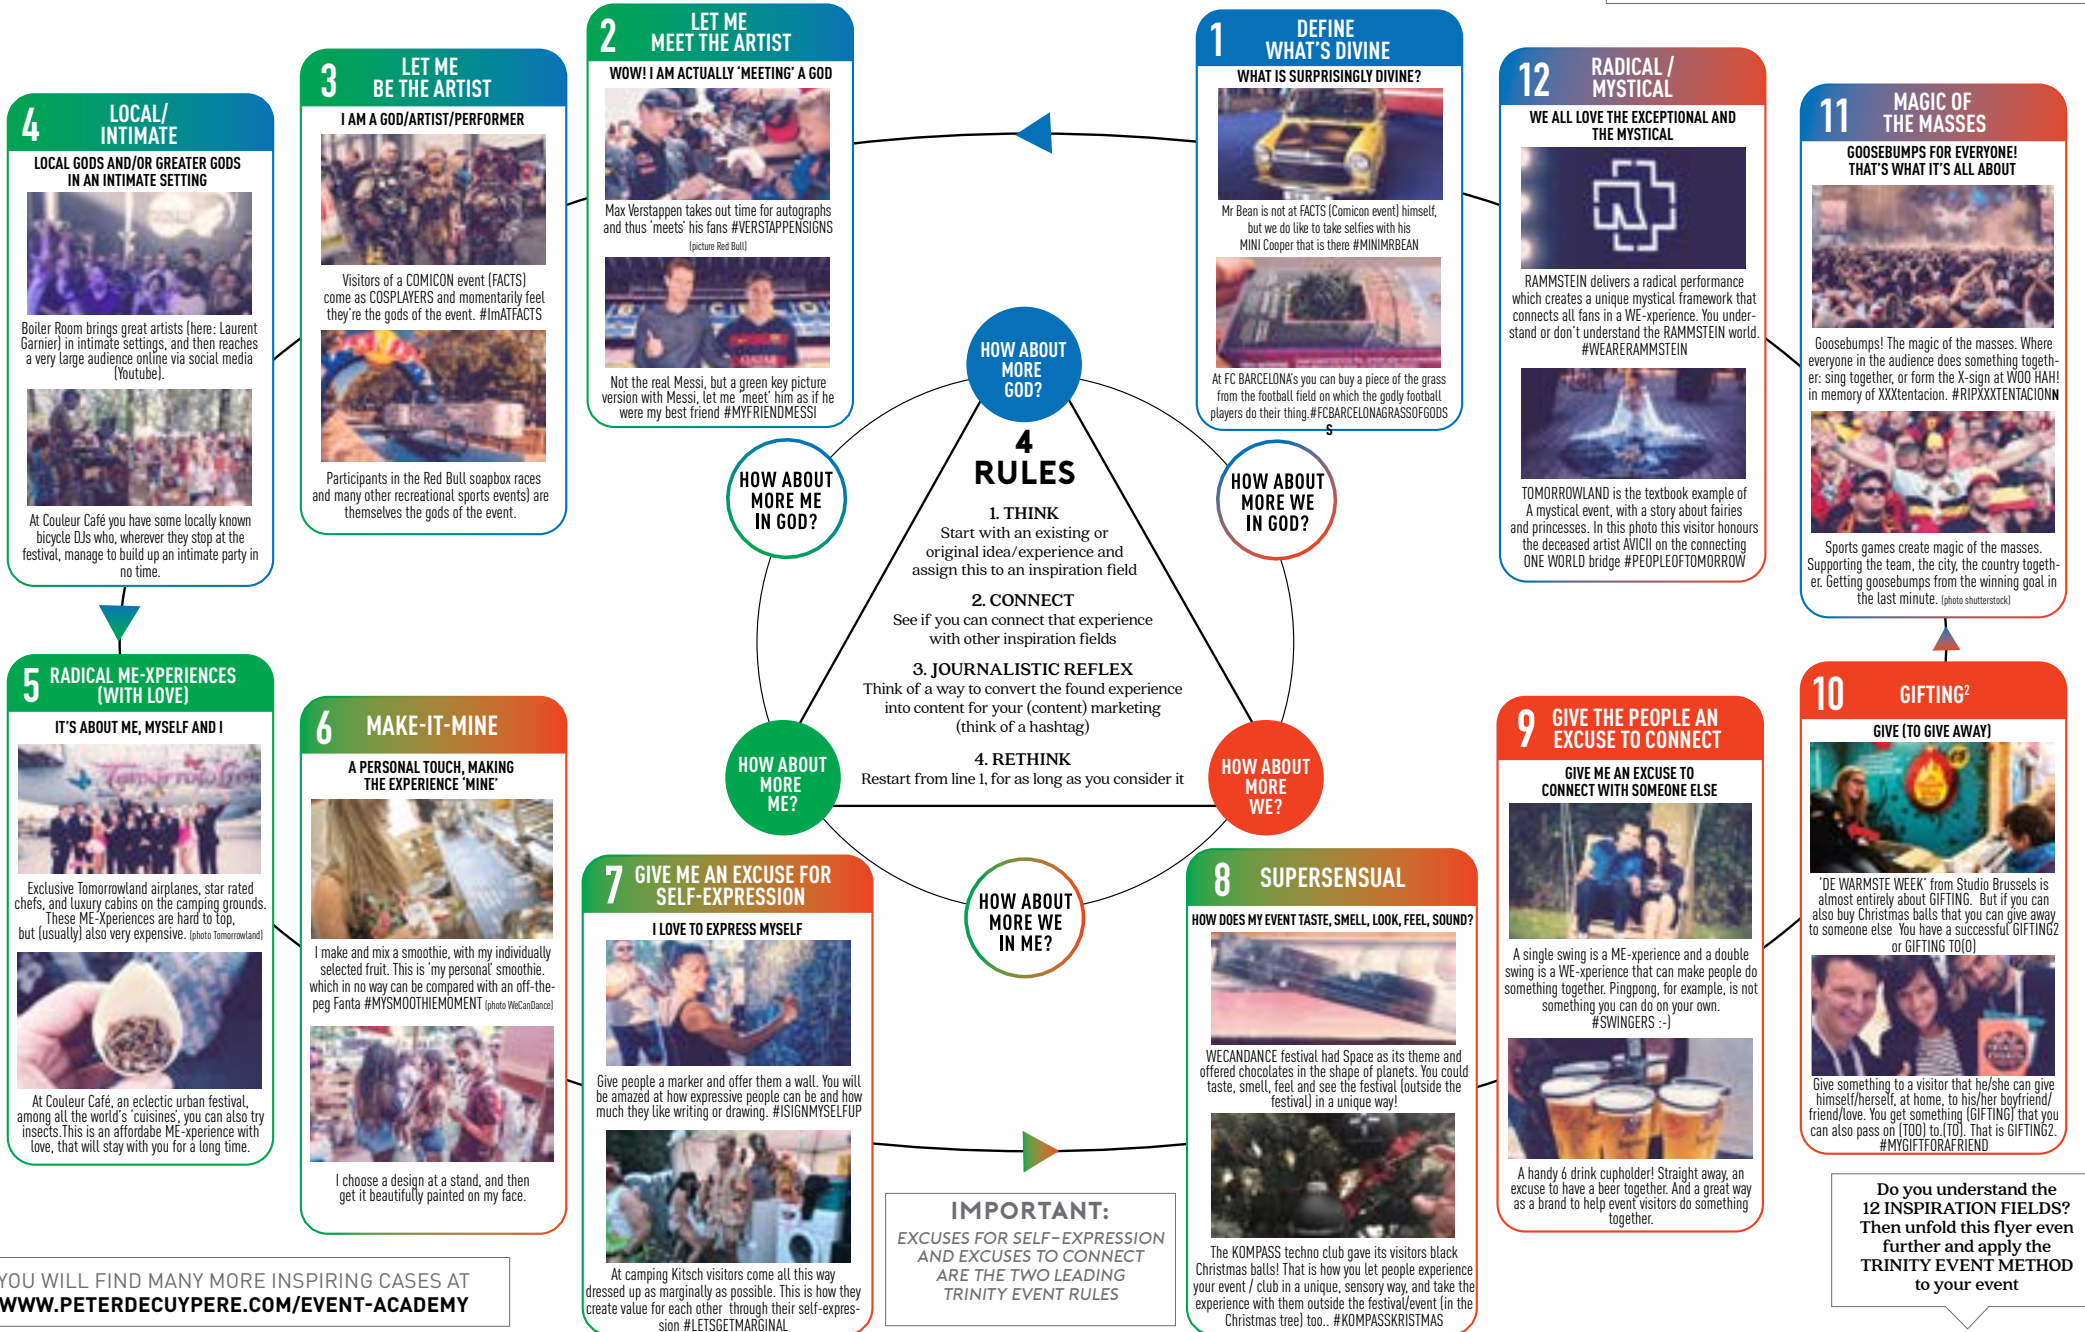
4 LOCAL/ INTIMATE

LOCAL GODS AND/OR GREATER GODS IN AN INTIMATE SETTING

Boiler Room brings great artists (here: Laurent Garnier) in intimate settings, and then reaches a very large audience online via social media (Youtube).

At Couleur Café you have some locally known bicycle DJs who, wherever they stop at the festival, manage to build up an intimate party in no time.

3 LET ME BE THE ARTIST

I AM A GOD/ARTIST/PERFORMER

Visitors of a COMICON event (FACTS) come as COSPLAYERS and momentarily feel they're the gods of the event. #ImATFACTS

Participants in the Red Bull soapbox races and many other recreational sports events) are themselves the gods of the event.

2 LET ME MEET THE ARTIST

WOW! I AM ACTUALLY 'MEETING' A GOD

Max Verstappen takes out time for autographs and thus 'meets' his fans #VERSTAPPENSIGNS (picture Red Bull)

Not the real Messi, but a green key picture version with Messi, let me 'meet' him as if he were my best friend #MYFRIENDMESSI

1 DEFINE WHAT'S DIVINE

WHAT IS SURPRISINGLY DIVINE?

Mr Bean is not at FACTS (Comicon event) himself, but we do like to take selfies with his MINI Cooper that is there #MINIMRBEAN

At FC BARCELONA's you can buy a piece of the grass from the football field on which the godly football players do their thing.#FCBARCELONAGRASSOFGODS

12 RADICAL / MYSTICAL

WE ALL LOVE THE EXCEPTIONAL AND THE MYSTICAL

RAMMSTEIN delivers a radical performance which creates a unique mystical framework that connects all fans in a WE-xperience. You understand or don't understand the RAMMSTEIN world. #WEARERAMMSTEIN

TOMORROWLAND is the textbook example of A mystical event, with a story about fairies and princesses. In this photo this visitor honours the deceased artist AVICII on the connecting ONE WORLD bridge #PEOPLEOFTOMORROW

11 MAGIC OF THE MASSES

GOOSEBUMPS FOR EVERYONE! THAT'S WHAT IT'S ALL ABOUT

Goosebumps! The magic of the masses. Where everyone in the audience does something together: sing together, or form the X-sign at WOO HAH! in memory of XXXtentacion. #RIPXXXTENTACIONN

Sports games create magic of the masses. Supporting the team, the city, the country together. Getting goosebumps from the winning goal in the last minute. (photo shutterstock)

HOW ABOUT MORE GOD?

HOW ABOUT MORE ME IN GOD?

HOW ABOUT MORE WE IN GOD?

4 RULES

1. THINK
Start with an existing or original idea/experience and assign this to an inspiration field

2. CONNECT
See if you can connect that experience with other inspiration fields

3. JOURNALISTIC REFLEX
Think of a way to convert the found experience into content for your (content) marketing (think of a hashtag)

4. RETHINK
Restart from line 1, for as long as you consider it

HOW ABOUT MORE ME?

HOW ABOUT MORE WE?

HOW ABOUT MORE WE IN ME?

5 RADICAL ME-XPERIENCES (WITH LOVE)

IT'S ABOUT ME, MYSELF AND I

Exclusive Tomorrowland airplanes, star rated chefs, and luxury cabins on the camping grounds. These ME-Xperiences are hard to top, but (usually) also very expensive. (photo Tomorrowland)

At Couleur Café, an eclectic urban festival, among all the world's 'cuisines', you can also try insects.This is an affordable ME-xperience with love, that will stay with you for a long time.

6 MAKE-IT-MINE

A PERSONAL TOUCH, MAKING THE EXPERIENCE 'MINE'

I make and mix a smoothie, with my individually selected fruit. This is 'my personal' smoothie. which in no way can be compared with an off-the-peg Fanta #MYSMOOTHIEMOMENT (photo WeCanDance)

I choose a design at a stand, and then get it beautifully painted on my face.

7 GIVE ME AN EXCUSE FOR SELF-EXPRESSION

I LOVE TO EXPRESS MYSELF

Give people a marker and offer them a wall. You will be amazed at how expressive people can be and how much they like writing or drawing. #ISIGNMYSELFUP

At camping Kitsch visitors come all this way dressed up as marginally as possible. This is how they create value for each other through their self-expression #LETSGETMARGINAL

IMPORTANT:
EXCUSES FOR SELF-EXPRESSION AND EXCUSES TO CONNECT ARE THE TWO LEADING TRINITY EVENT RULES

8 SUPERSENSUAL

HOW DOES MY EVENT TASTE, SMELL, LOOK, FEEL, SOUND?

WECANDANCE festival had Space as its theme and offered chocolates in the shape of planets. You could taste, smell, feel and see the festival (outside the festival) in a unique way!

The KOMPASS techno club gave its visitors black Christmas balls! That is how you let people experience your event / club in a unique, sensory way, and take the experience with them outside the festival/event (in the Christmas tree) too.. #KOMPASSKRISTMAS

9 GIVE THE PEOPLE AN EXCUSE TO CONNECT

GIVE ME AN EXCUSE TO CONNECT WITH SOMEONE ELSE

A single swing is a ME-xperience and a double swing is a WE-xperience that can make people do something together. Pingpong, for example, is not something you can do on your own. #SWINGERS :-)

A handy 6 drink cupholder! Straight away, an excuse to have a beer together. And a great way as a brand to help event visitors do something together.

10 GIFTING²

GIVE (TO GIVE AWAY)

'DE WARMSTE WEEK' from Studio Brussels is almost entirely about GIFTING. But if you can also buy Christmas balls that you can give away to someone else You have a successful GIFTING2 or GIFTING TO(O)

Give something to a visitor that he/she can give himself/herself, at home, to his/her boyfriend/ friend/love. You get something (GIFTING) that you can also pass on (TOO) to.(TO). That is GIFTING2. #MYGIFTFORAFRIEND

Do you understand the 12 INSPIRATION FIELDS? Then unfold this flyer even further and apply the TRINITY EVENT METHOD to your event

YOU WILL FIND MANY MORE INSPIRING CASES AT WWW.PETERDECUYPERE.COM/EVENT-ACADEMY